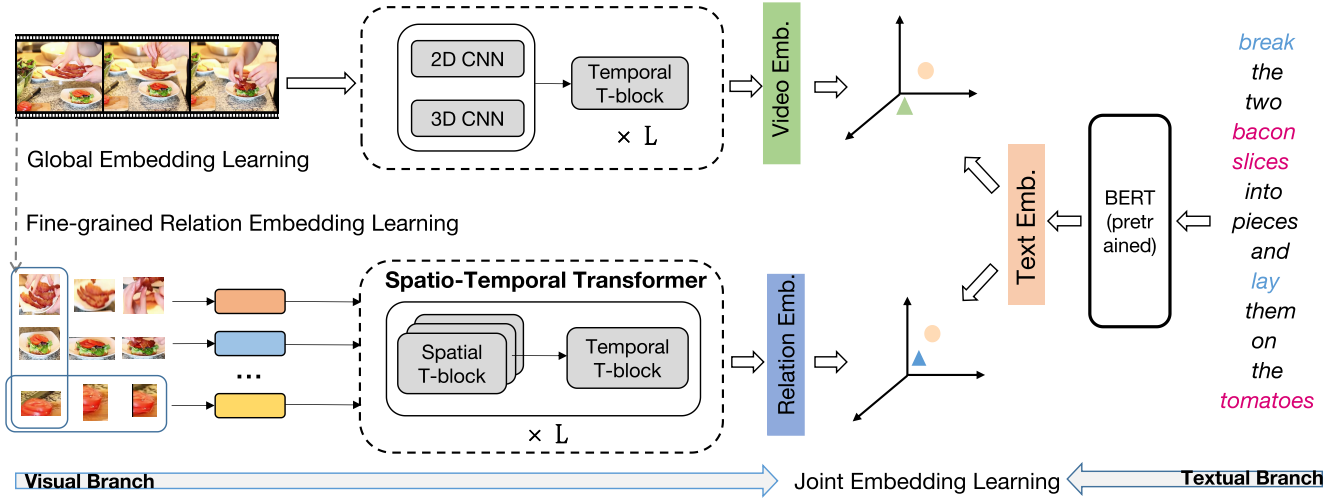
2D CNN

3D CNN

Temporal T-block

× L

Video Emb.

Global Embedding Learning

Fine-grained Relation Embedding Learning

Text Emb.

BERT (pretrained)

break the two bacon slices into pieces and lay them on the tomatoes

Spatio-Temporal Transformer

Spatial T-block

Temporal T-block

...

× L

Relation Emb.

Visual Branch

Joint Embedding Learning

Textual Branch